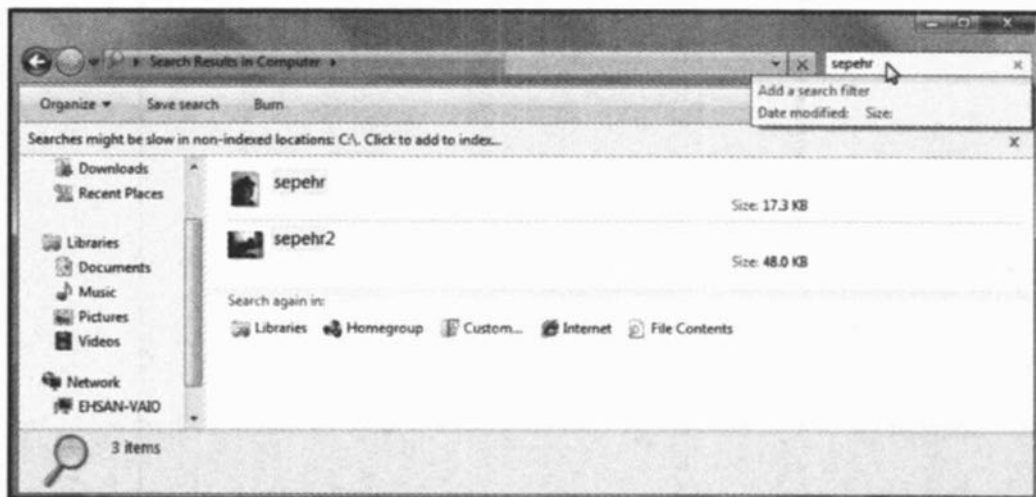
Search Results in Computer ▸

sepehr

Add a search filter

Date modified: Size:

Organize ▾ Save search Burn

Searches might be slow in non-indexed locations: C:\. Click to add to index...

Downloads
Recent Places

Libraries
Documents
Music
Pictures
Videos

Network
EHSAN-VAIO

sepehr

Size: 17.3 KB

sepehr2

Size: 48.0 KB

Search again in:

Libraries Homegroup Custom... Internet File Contents

3 items